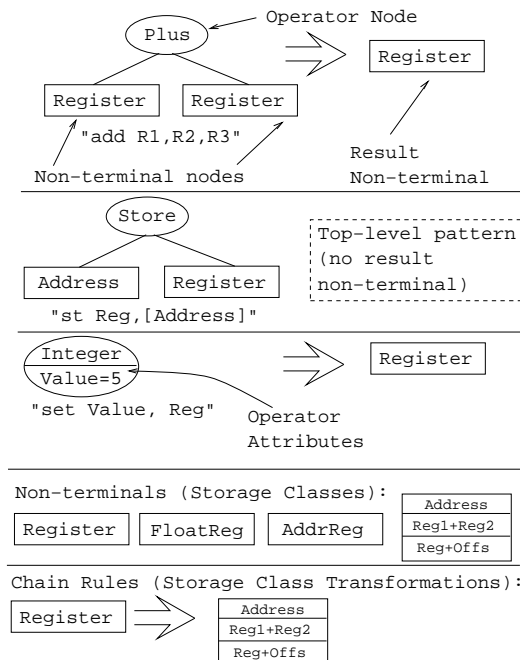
Operator Node

Plus

Register

Register

Register

"add R1,R2,R3"

Non-terminal nodes

Result
Non-terminal

Store

Address

Register

Top-level pattern
(no result
non-terminal)

"st Reg,[Address]"

Integer
Value=5

Register

"set Value, Reg"

Operator
Attributes

Non-terminals (Storage Classes):

Register

FloatReg

AddrReg

| Address |
|---|
| Reg1+Reg2 |
| Reg+Offs |

Chain Rules (Storage Class Transformations):

Register

| Address |
|---|
| Reg1+Reg2 |
| Reg+Offs |